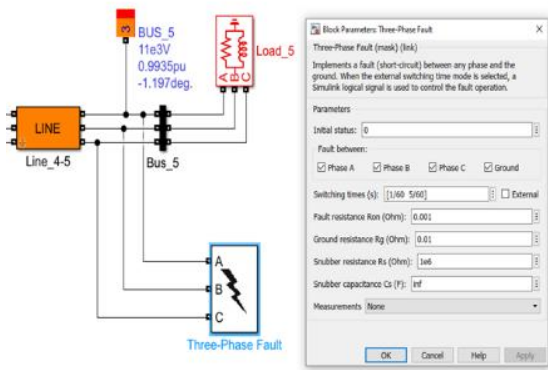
BUS_5
11e3V
0.9935pu
-1.197deg.

Load_5

A B C

LINE

Line_4-5

Bus_5

A
B
C

Three-Phase Fault

Block Parameters: Three-Phase Fault

Three-Phase Fault (mask) (link)

Implements a fault (short-circuit) between any phase and the ground. When the external switching time mode is selected, a Simulink logical signal is used to control the fault operation.

Parameters

Initial status: 0

Fault between:

Phase A   Phase B   Phase C   Ground

Switching times (s): [1/60 5/60]   External

Fault resistance Ron (Ohm): 0.001

Ground resistance Rg (Ohm): 0.01

Snubber resistance Rs (Ohm): 1e6

Snubber capacitance Cs (F): inf

Measurements None

OK   Cancel   Help   Apply